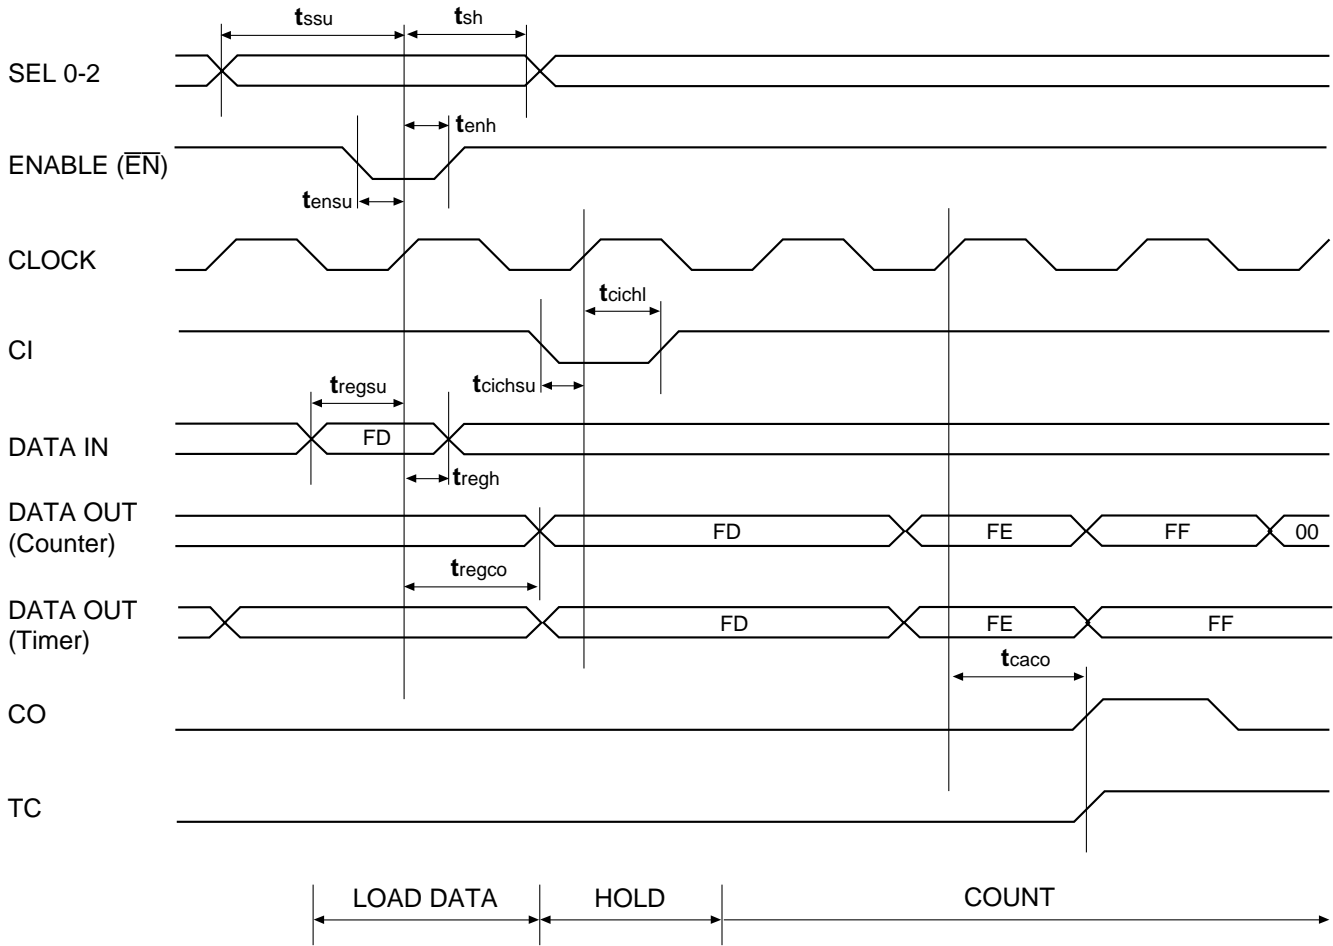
$t_{ssu}$ $t_{sh}$

SEL 0-2

$t_{enh}$

ENABLE ($\overline{EN}$)

$t_{ensu}$

CLOCK

$t_{cichl}$

CI

$t_{regsu}$ $t_{cichsu}$

DATA IN

FD

$t_{regh}$

DATA OUT (Counter)

FD FE FF 00

$t_{regco}$

DATA OUT (Timer)

FD FE FF

$t_{caco}$

CO

TC

LOAD DATA HOLD COUNT